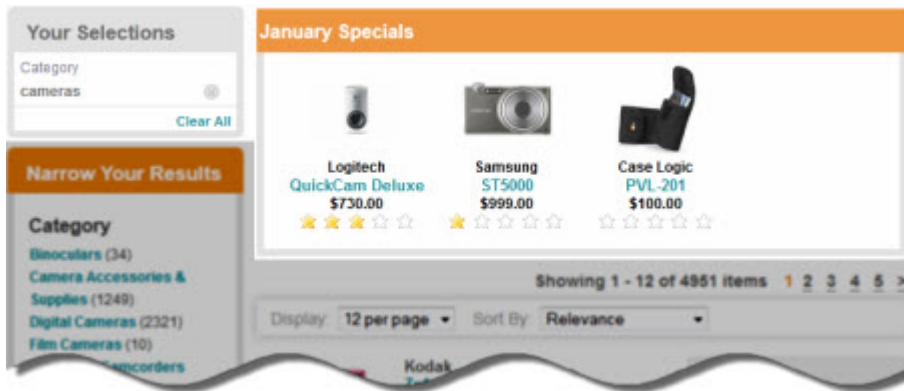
Your Selections

Category
cameras

Clear All

Narrow Your Results

Category

Binoculars (34)
Camera Accessories & Supplies (1249)
Digital Cameras (2321)
Film Cameras (10)
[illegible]mcorders

January Specials

Logitech
QuickCam Deluxe
$730.00

Samsung
ST5000
$999.00

Case Logic
PVL-201
$100.00

Showing 1 - 12 of 4951 items 1 2 3 4 5 >

Display: 12 per page
Sort By: Relevance

Kodak
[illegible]